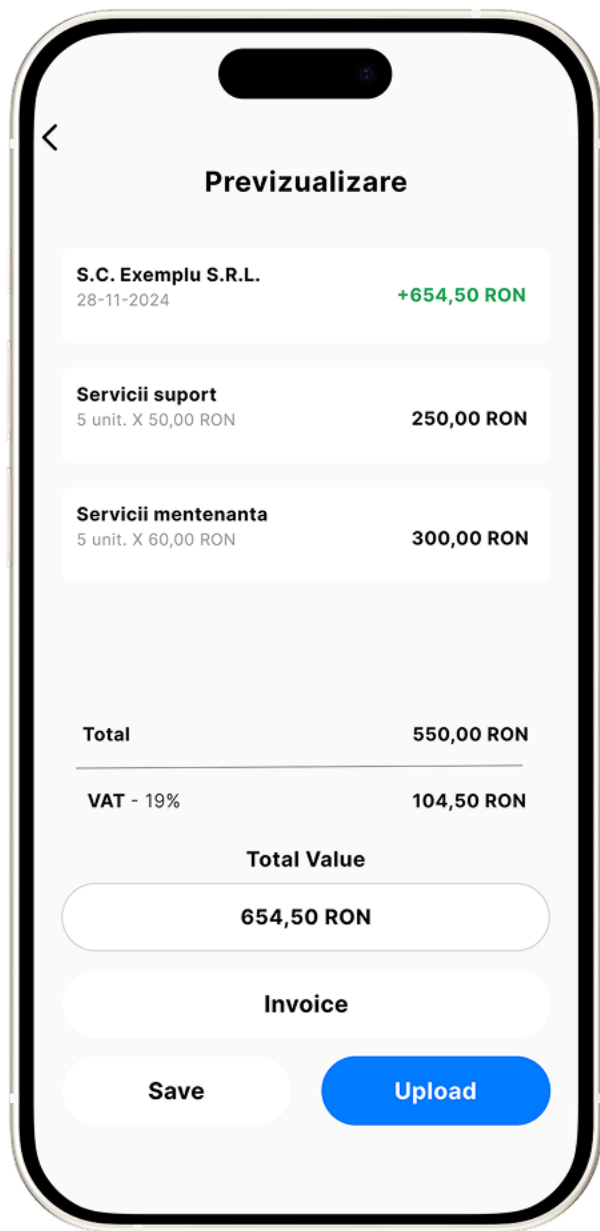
Previzualizare

S.C. Exemplu S.R.L.
28-11-2024
+654,50 RON

Servicii suport
5 unit. X 50,00 RON
250,00 RON

Servicii mentenanta
5 unit. X 60,00 RON
300,00 RON

Total 550,00 RON

VAT - 19% 104,50 RON

Total Value

654,50 RON

Invoice

Save

Upload